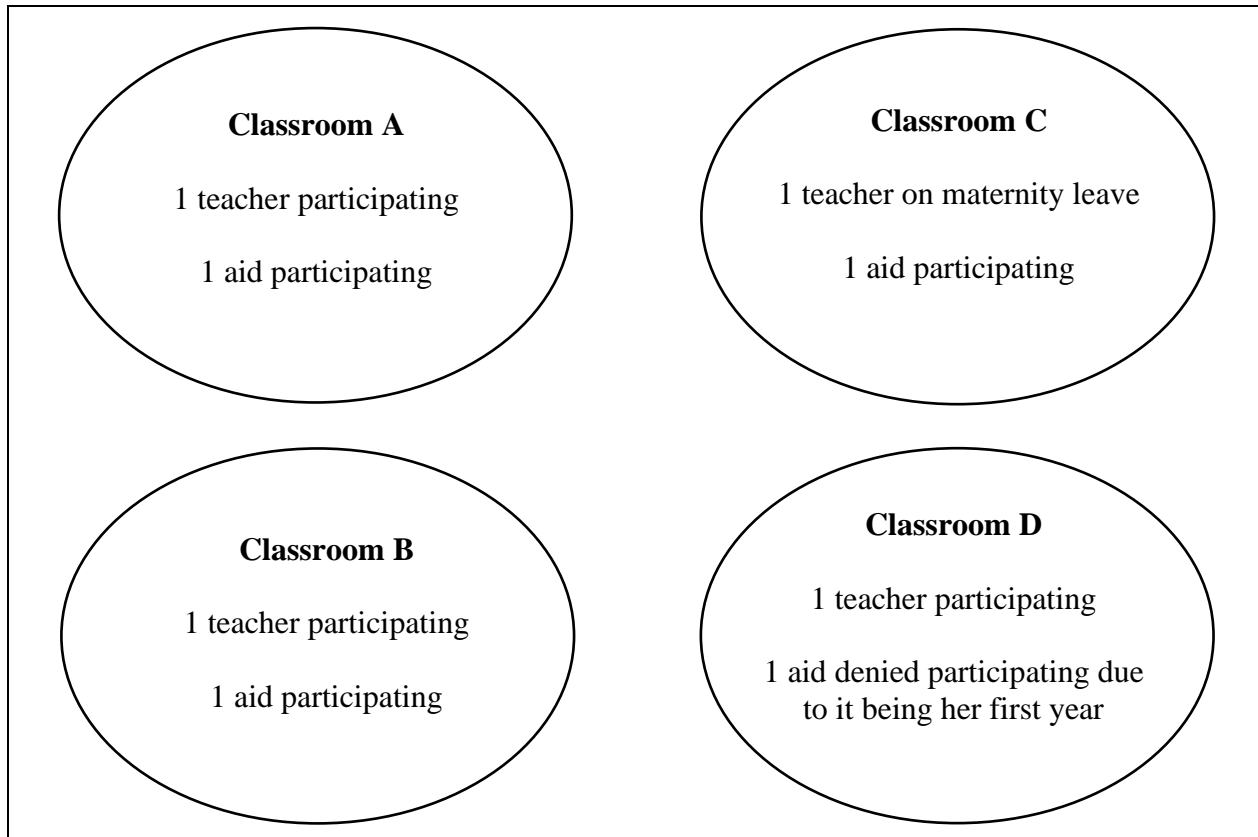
**Classroom A**

1 teacher participating

1 aid participating

**Classroom C**

1 teacher on maternity leave

1 aid participating

**Classroom B**

1 teacher participating

1 aid participating

**Classroom D**

1 teacher participating

1 aid denied participating due to it being her first year